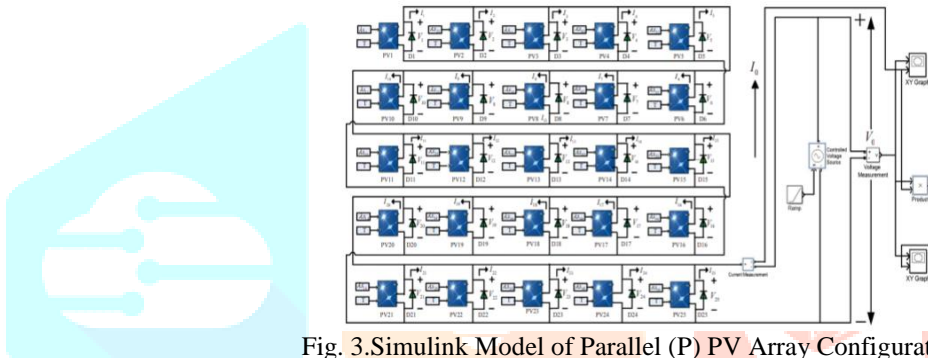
PV1 D1 PV2 D2 PV3 D3 PV4 D4 PV5 D5

PV10 D10 PV9 D9 PV8 D8 PV7 D7 PV6 D6

PV11 D11 PV12 D12 PV13 D13 PV14 D14 PV15 D15

PV20 D20 PV19 D19 PV18 D18 PV17 D17 PV16 D16

PV21 D21 PV22 D22 PV23 D23 PV24 D24 PV25 D25

$I_g$

$V_g$

Current Measurement

Ramp

Controlled Voltage Source

Voltage Measurement

XY Graph

Product

XY Graph

Fig. 3.Simulink Model of Parallel (P) PV Array Configurat